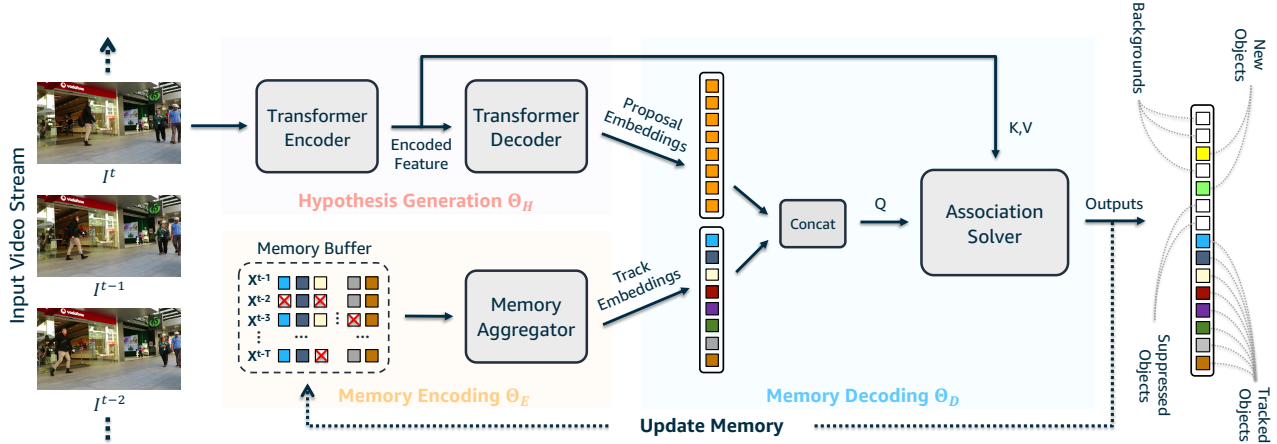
Input Video Stream

$I^t$

$I^{t-1}$

$I^{t-2}$

Transformer Encoder

Encoded Feature

Transformer Decoder

Hypothesis Generation $\Theta_H$

Proposal Embeddings

K,V

Concat

Q

Association Solver

Outputs

Memory Buffer

$X^{t-1}$
$X^{t-2}$
$X^{t-3}$
$X^{t-T}$

Memory Aggregator

Track Embeddings

Memory Encoding $\Theta_E$

Memory Decoding $\Theta_D$

Update Memory

Backgrounds

New Objects

Suppressed Objects

Tracked Objects